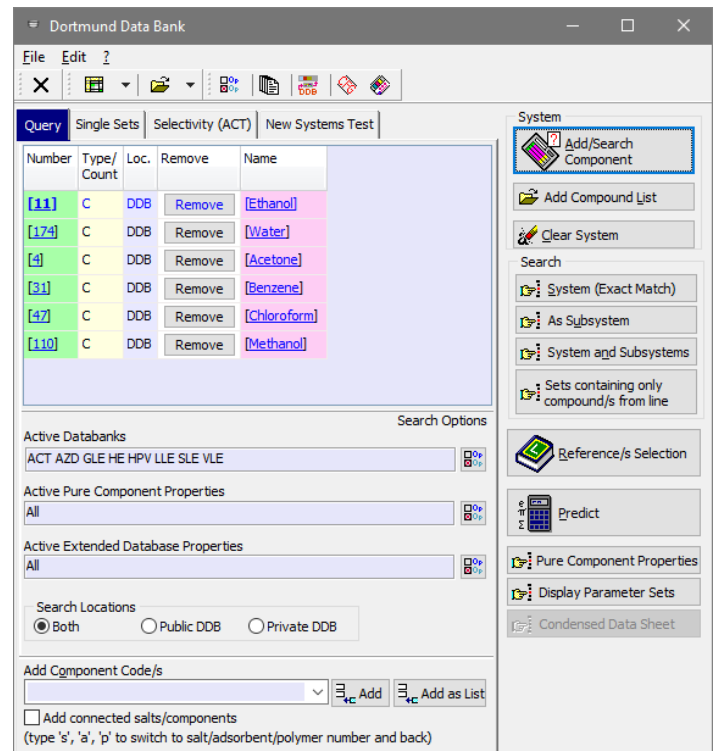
Dortmund Data Bank

File Edit ?

Query | Single Sets | Selectivity (ACT) | New Systems Test

| Number | Type/ Count | Loc. | Remove | Name |
|---|---|---|---|---|
| [11] | C | DDB | Remove | [Ethanol] |
| [174] | C | DDB | Remove | [Water] |
| [4] | C | DDB | Remove | [Acetone] |
| [31] | C | DDB | Remove | [Benzene] |
| [47] | C | DDB | Remove | [Chloroform] |
| [110] | C | DDB | Remove | [Methanol] |

Search Options

Active Databanks
ACT AZD GLE HE HPV LLE SLE VLE

Active Pure Component Properties
All

Active Extended Database Properties
All

Search Locations
Both Public DDB Private DDB

Add Component Code/s
Add Add as List
Add connected salts/components
(type 's', 'a', 'p' to switch to salt/adsorbent/polymer number and back)

System
Add/Search Component
Add Compound List
Clear System

Search
System (Exact Match)
As Subsystem
System and Subsystems
Sets containing only compound/s from line

Reference/s Selection

Predict

Pure Component Properties
Display Parameter Sets
Condensed Data Sheet